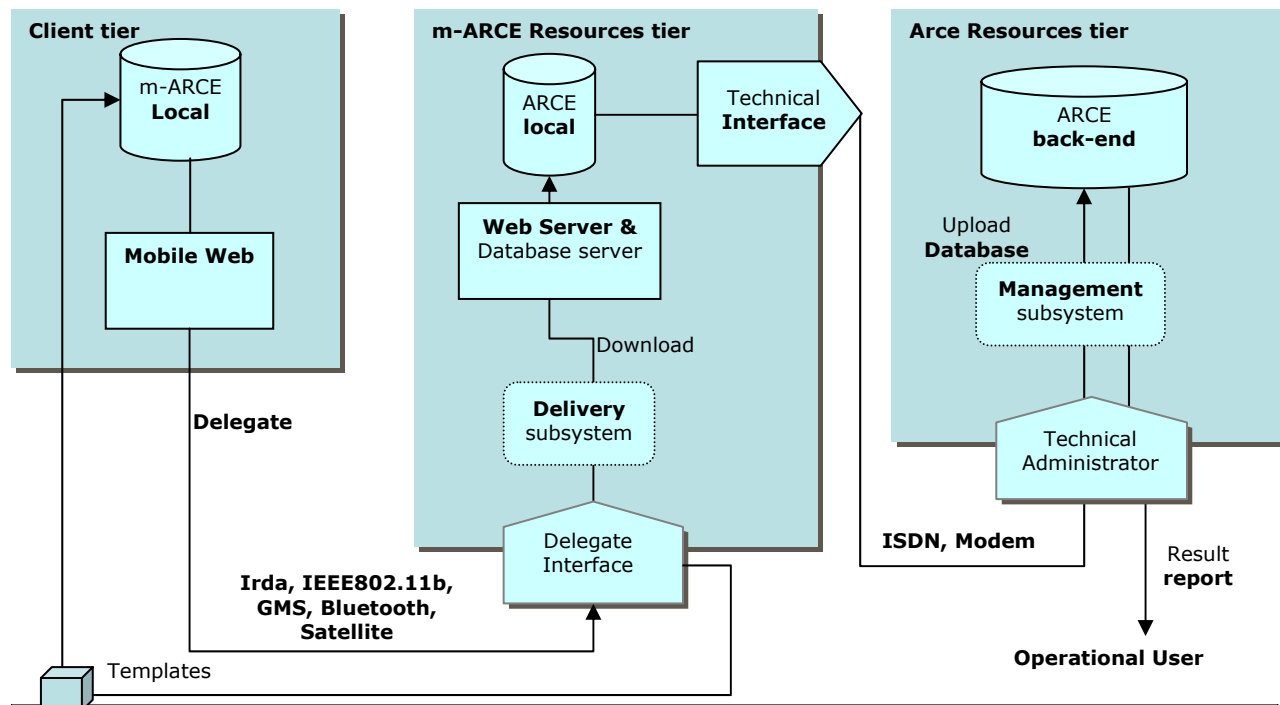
Client tier

m-ARCE
Local

Mobile Web

Delegate

m-ARCE Resources tier

ARCE
local

Technical
Interface

Web Server &
Database server

Download

Delivery
subsystem

Delegate
Interface

Irda, IEEE802.11b, GMS, Bluetooth, Satellite

Templates

Arce Resources tier

ARCE
back-end

Upload
Database

Management
subsystem

Technical
Administrator

ISDN, Modem

Result
report

Operational User